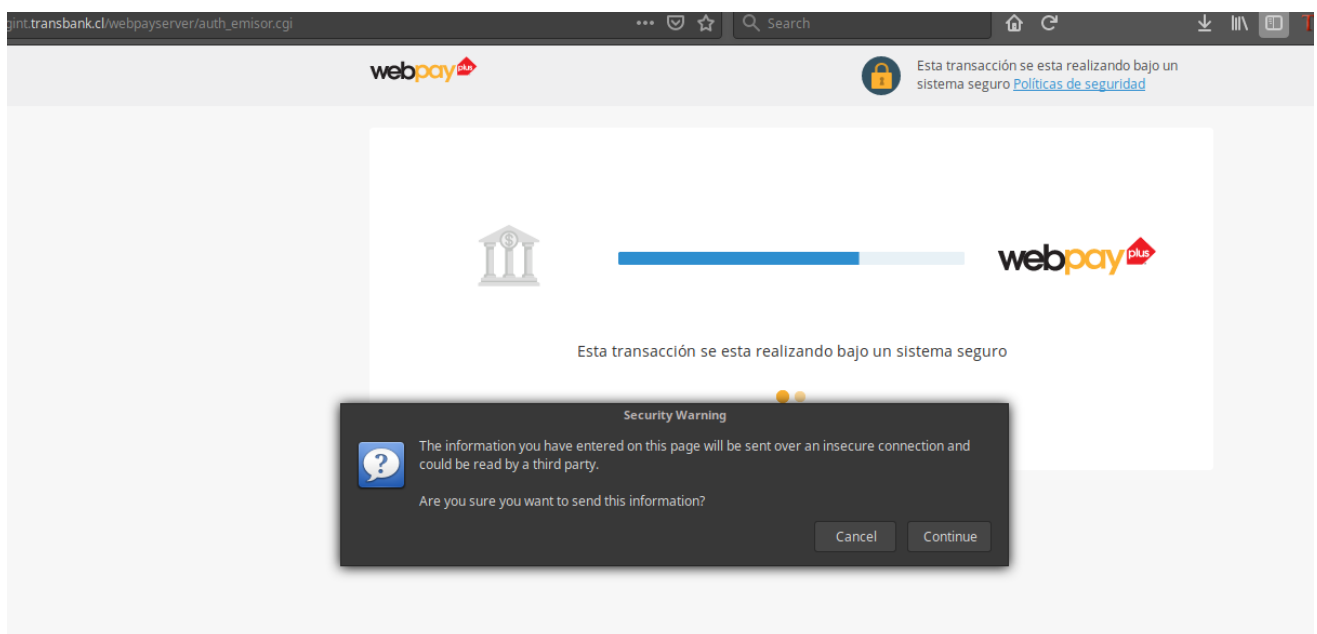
gint.transbank.cl/webpayserver/auth_emisor.cgi

Search

webpay plus

Esta transacción se esta realizando bajo un sistema seguro Políticas de seguridad

webpay plus

Esta transacción se esta realizando bajo un sistema seguro

Security Warning

The information you have entered on this page will be sent over an insecure connection and could be read by a third party.

Are you sure you want to send this information?

Cancel

Continue